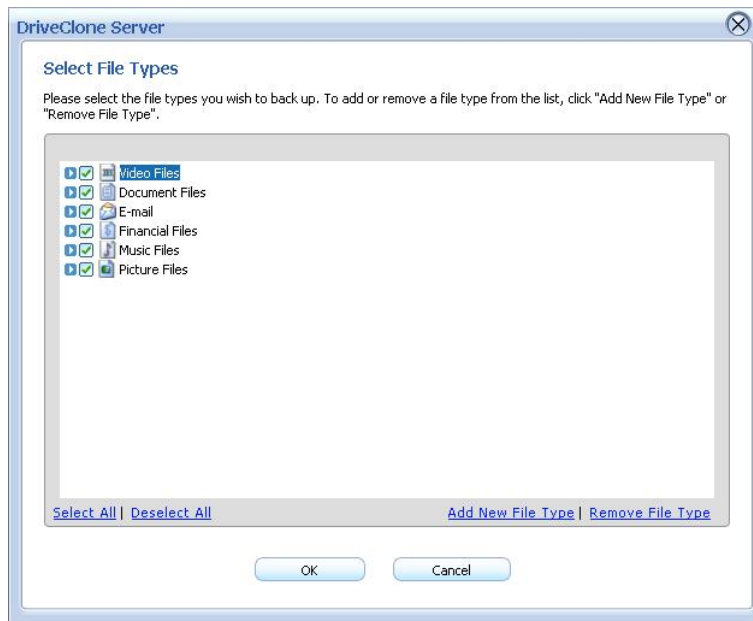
DriveClone Server

Select File Types

Please select the file types you wish to back up. To add or remove a file type from the list, click "Add New File Type" or "Remove File Type".

Video Files
Document Files
E-mail
Financial Files
Music Files
Picture Files

Select All | Deselect All

Add New File Type | Remove File Type

OK

Cancel